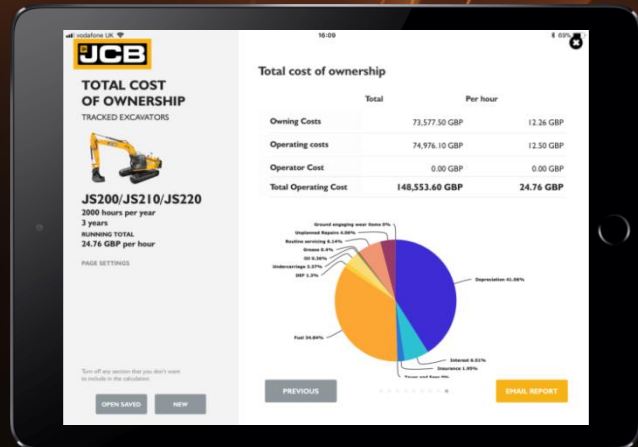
vodafone UK
16:09
69%

JCB

TOTAL COST OF OWNERSHIP
TRACKED EXCAVATORS

JS200/JS210/JS220
2000 hours per year
3 years
RUNNING TOTAL
24.76 GBP per hour

PAGE SETTINGS

Turn off any section that you don't want to include in the calculation.

OPEN SAVED
NEW

Total cost of ownership

| | Total | Per hour |
|---|---|---|
| Owning Costs | 73,577.50 GBP | 12.26 GBP |
| Operating costs | 74,976.10 GBP | 12.50 GBP |
| Operator Cost | 0.00 GBP | 0.00 GBP |
| Total Operating Cost | 148,553.60 GBP | 24.76 GBP |

Ground engaging wear items 0%
Unplanned Repairs 6.08%
Routine servicing 6.14%
Grease 0.4%
Oil 0.36%
Undercarriage 3.37%
DEF 1.3%
Fuel 34.84%
Depreciation 41.06%
Interest 6.51%
Insurance 1.95%
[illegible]

PREVIOUS
EMAIL REPORT